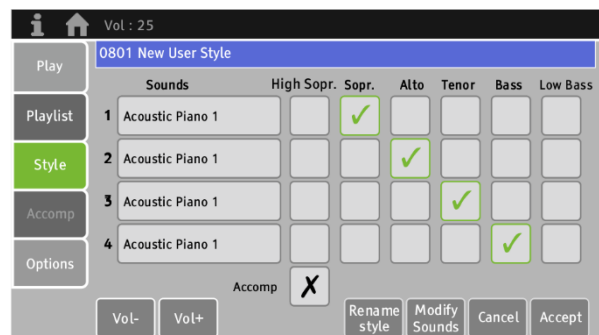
Vol : 25

Play

Playlist

Style

Accomp

Options

0801 New User Style

| | Sounds | High Sopr. | Sopr. | Alto | Tenor | Bass | Low Bass |
|---|---|---|---|---|---|---|---|
| 1 | Acoustic Piano 1 | | ✓ | | | | |
| 2 | Acoustic Piano 1 | | | ✓ | | | |
| 3 | Acoustic Piano 1 | | | | ✓ | | |
| 4 | Acoustic Piano 1 | | | | | ✓ | |

Accomp ✗

Vol-

Vol+

Rename style

Modify Sounds

Cancel

Accept